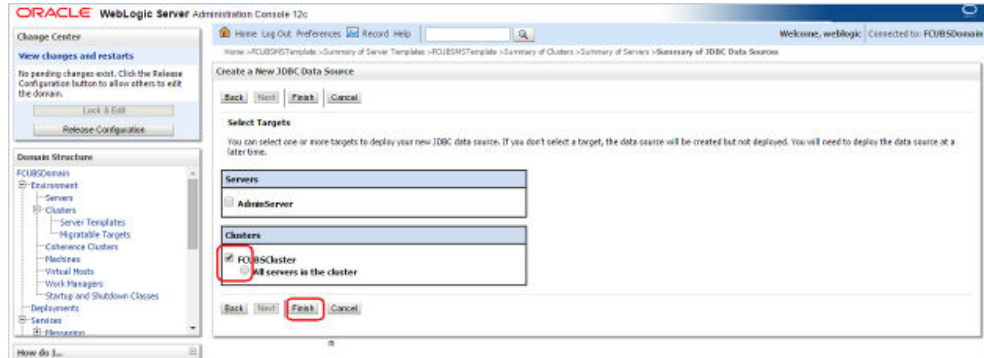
ORACLE WebLogic Server Administration Console 12c

Change Center

View changes and restarts

No pending changes exist. Click the Release Configuration button to allow others to edit the domain.

Lock & Edit

Release Configuration

Domain Structure

FCUBSDomain
Environment
Servers
Clusters
Server Templates
Migratable Targets
Coherence Clusters
Machines
Virtual Hosts
Work Managers
Startup and Shutdown Classes
Deployments
Services
Messaging

How do I...

Home Log Out Preferences Record Help

Welcome, weblogic Connected to: FCUBSDomain

Home >FCUBSMSTemplate >Summary of Server Templates >FCUBSMSTemplate >Summary of Clusters >Summary of Servers >Summary of JDBC Data Sources

Create a New JDBC Data Source

Back Next Finish Cancel

Select Targets

You can select one or more targets to deploy your new JDBC data source. If you don't select a target, the data source will be created but not deployed. You will need to deploy the data source at a later time.

Servers

AdminServer

Clusters

FCUBSCluster
All servers in the cluster

Back Next Finish Cancel